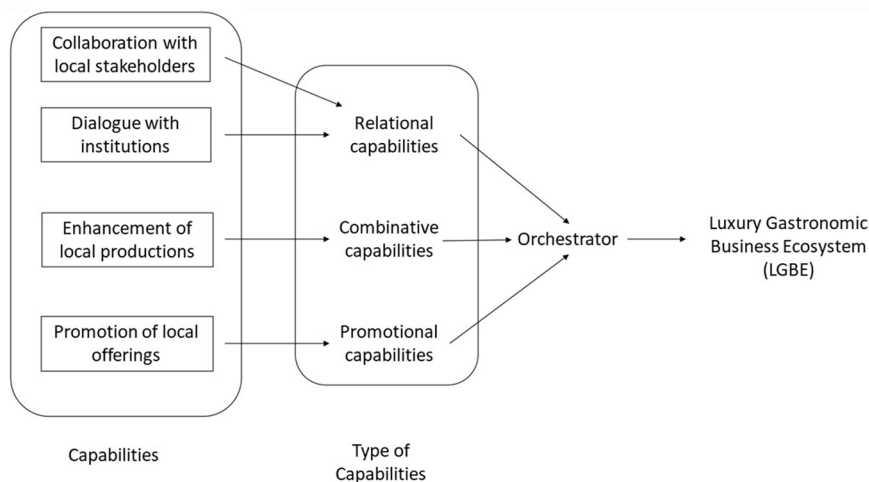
Collaboration with local stakeholders

Dialogue with institutions

Enhancement of local productions

Promotion of local offerings

Relational capabilities

Combinative capabilities

Promotional capabilities

Orchestrator

Luxury Gastronomic Business Ecosystem (LGBE)

Capabilities

Type of Capabilities